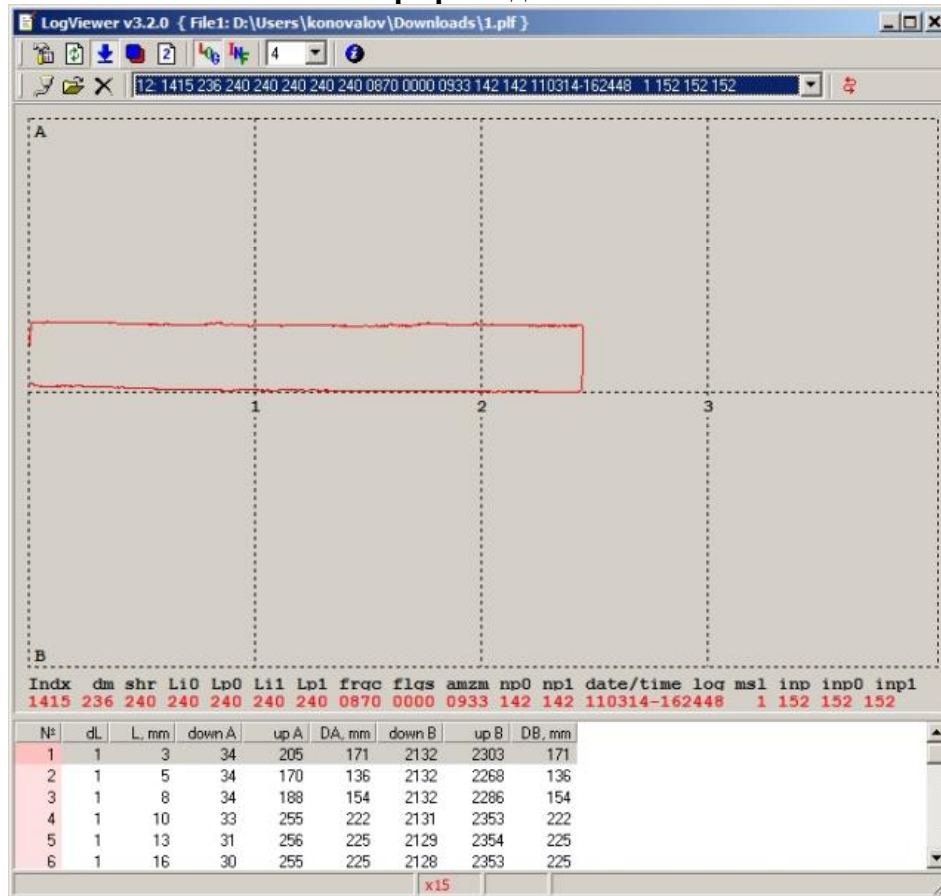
LogViewer v3.2.0 { File1: D:\Users\konovalov\Downloads\1.plf }

4

12: 1415 236 240 240 240 240 240 0870 0000 0933 142 142 110314-162448 1 152 152 152

A

1

2

3

B

Indx dm shr Li0 Lp0 Li1 Lp1 frqc flgs amzm np0 np1 date/time log ms1 inp inp0 inp1
1415 236 240 240 240 240 240 0870 0000 0933 142 142 110314-162448 1 152 152 152

| № | dL | L, mm | down A | up A | DA, mm | down B | up B | DB, mm |
|---|---|---|---|---|---|---|---|---|
| 1 | 1 | 3 | 34 | 205 | 171 | 2132 | 2303 | 171 |
| 2 | 1 | 5 | 34 | 170 | 136 | 2132 | 2268 | 136 |
| 3 | 1 | 8 | 34 | 188 | 154 | 2132 | 2286 | 154 |
| 4 | 1 | 10 | 33 | 255 | 222 | 2131 | 2353 | 222 |
| 5 | 1 | 13 | 31 | 256 | 225 | 2129 | 2354 | 225 |
| 6 | 1 | 16 | 30 | 255 | 225 | 2128 | 2353 | 225 |

x15